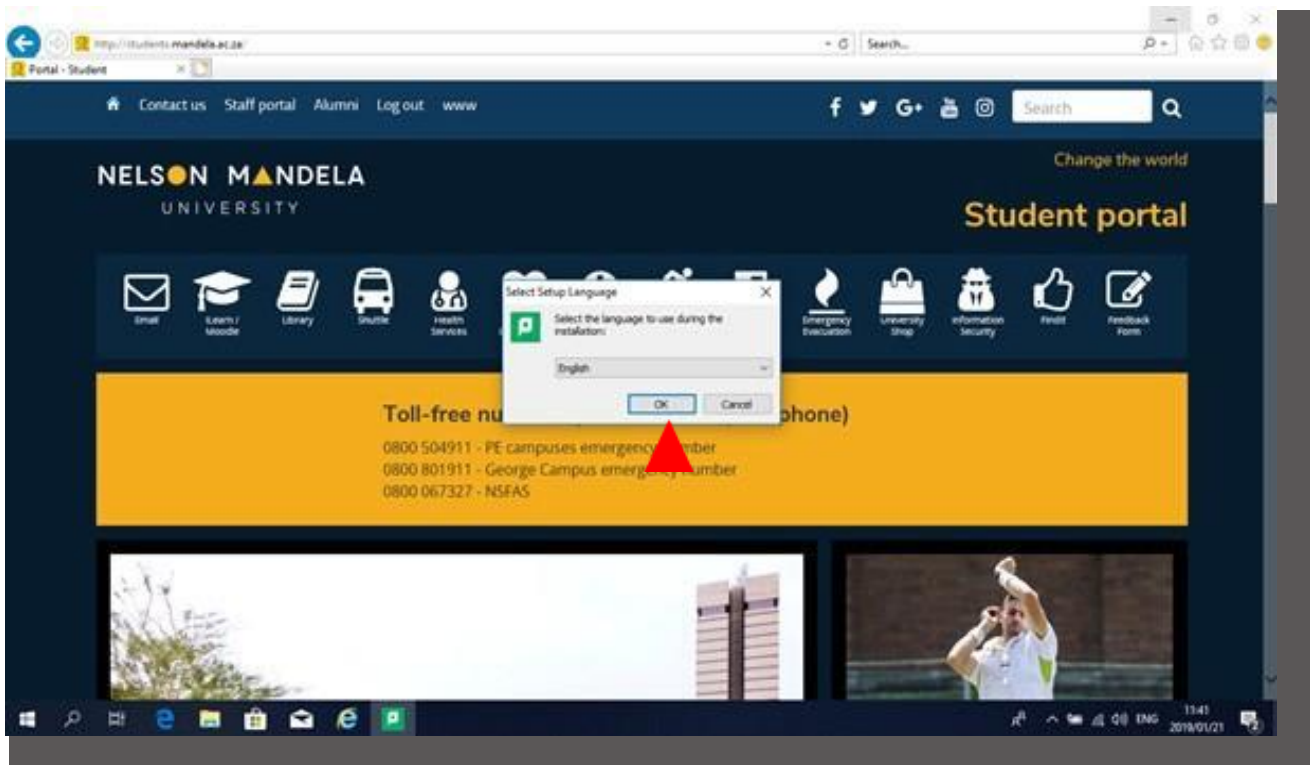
http://students.mandela.ac.za/

Search...

Portal - Student

Contact us Staff portal Alumni Log out www

Search

NELSON MANDELA
UNIVERSITY

Change the world

Student portal

Email Learn / Moodle Library Shuttle Health Services Emergency Evacuation University Shop Information Security Findit Feedback Form

Select Setup Language

Select the language to use during the installation:

English

OK Cancel

Toll-free nu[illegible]phone)

0800 504911 - PE campuses emergenc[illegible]mber
0800 801911 - George Campus emerge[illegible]umber
0800 067327 - NSFAS

ENG 11:41 2018/01/21